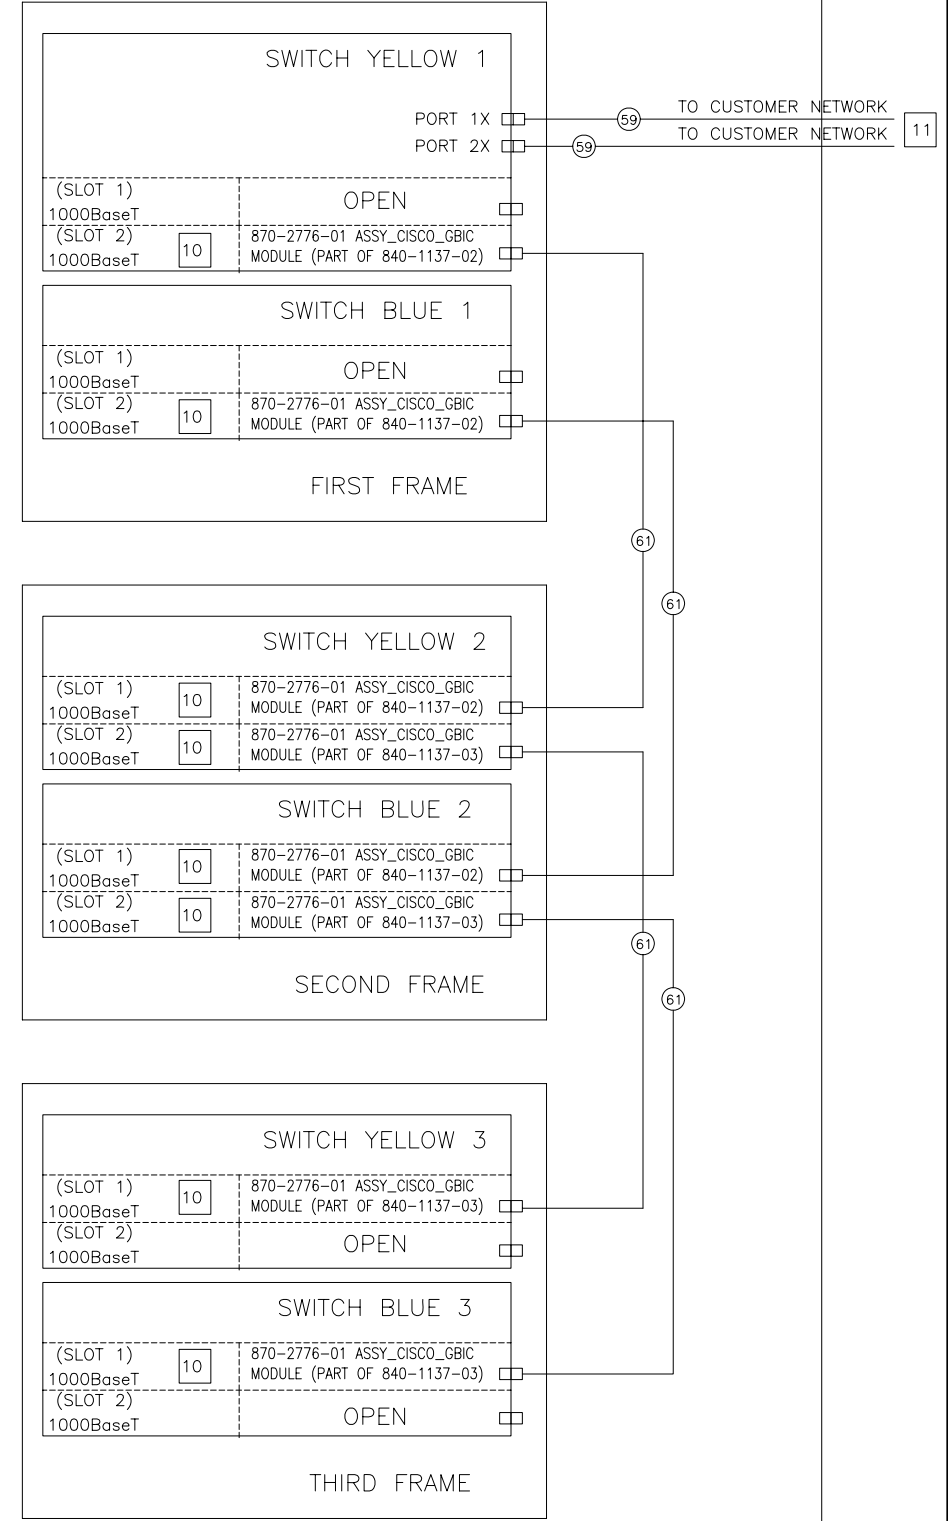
SWITCH YELLOW 1

PORT 1X
PORT 2X

59
59

TO CUSTOMER NETWORK
TO CUSTOMER NETWORK
11

(SLOT 1)
1000BaseT
OPEN

(SLOT 2)
1000BaseT
10
870-2776-01 ASSY_CISCO_GBIC MODULE (PART OF 840-1137-02)

SWITCH BLUE 1

(SLOT 1)
1000BaseT
OPEN

(SLOT 2)
1000BaseT
10
870-2776-01 ASSY_CISCO_GBIC MODULE (PART OF 840-1137-02)

FIRST FRAME

61
61

SWITCH YELLOW 2

(SLOT 1)
1000BaseT
10
870-2776-01 ASSY_CISCO_GBIC MODULE (PART OF 840-1137-02)

(SLOT 2)
1000BaseT
10
870-2776-01 ASSY_CISCO_GBIC MODULE (PART OF 840-1137-03)

SWITCH BLUE 2

(SLOT 1)
1000BaseT
10
870-2776-01 ASSY_CISCO_GBIC MODULE (PART OF 840-1137-02)

(SLOT 2)
1000BaseT
10
870-2776-01 ASSY_CISCO_GBIC MODULE (PART OF 840-1137-03)

SECOND FRAME

61
61

SWITCH YELLOW 3

(SLOT 1)
1000BaseT
10
870-2776-01 ASSY_CISCO_GBIC MODULE (PART OF 840-1137-03)

(SLOT 2)
1000BaseT
OPEN

SWITCH BLUE 3

(SLOT 1)
1000BaseT
10
870-2776-01 ASSY_CISCO_GBIC MODULE (PART OF 840-1137-03)

(SLOT 2)
1000BaseT
OPEN

THIRD FRAME